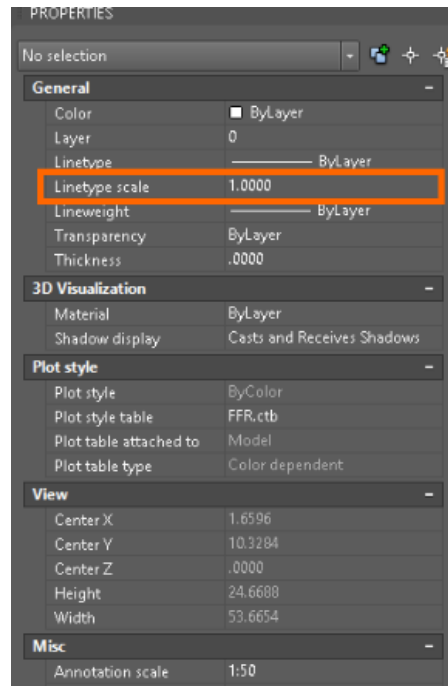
PROPERTIES

No selection

| General | - |
|---|---|
| Color | ByLayer |
| Layer | 0 |
| Linetype | ByLayer |
| Linetype scale | 1.0000 |
| Lineweight | ByLayer |
| Transparency | ByLayer |
| Thickness | .0000 |

| 3D Visualization | - |
|---|---|
| Material | ByLayer |
| Shadow display | Casts and Receives Shadows |

| Plot style | - |
|---|---|
| Plot style | ByColor |
| Plot style table | FFR.ctb |
| Plot table attached to | Model |
| Plot table type | Color dependent |

| View | - |
|---|---|
| Center X | 1.6596 |
| Center Y | 10.3284 |
| Center Z | .0000 |
| Height | 24.6688 |
| Width | 53.6654 |

| Misc | - |
|---|---|
| Annotation scale | 1:50 |